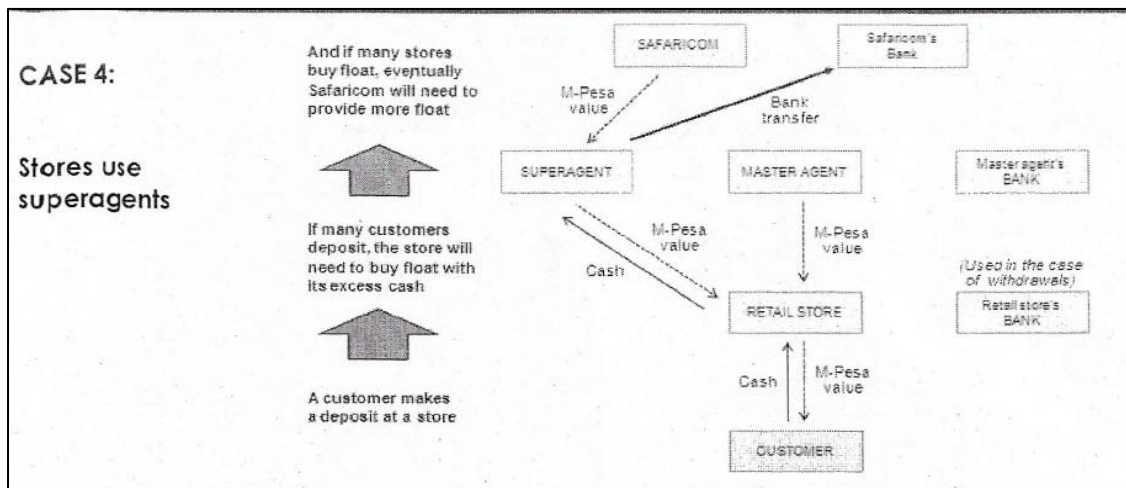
CASE 4:

Stores use superagents

And if many stores buy float, eventually Safaricom will need to provide more float

If many customers deposit, the store will need to buy float with its excess cash

A customer makes a deposit at a store

SAFARICOM

Safaricom's Bank

M-Pesa value

Bank transfer

SUPERAGENT

MASTER AGENT

Master agent's BANK

M-Pesa value

Cash

M-Pesa value

(Used in the case of withdrawals)

RETAIL STORE

Retail store's BANK

Cash

M-Pesa value

CUSTOMER